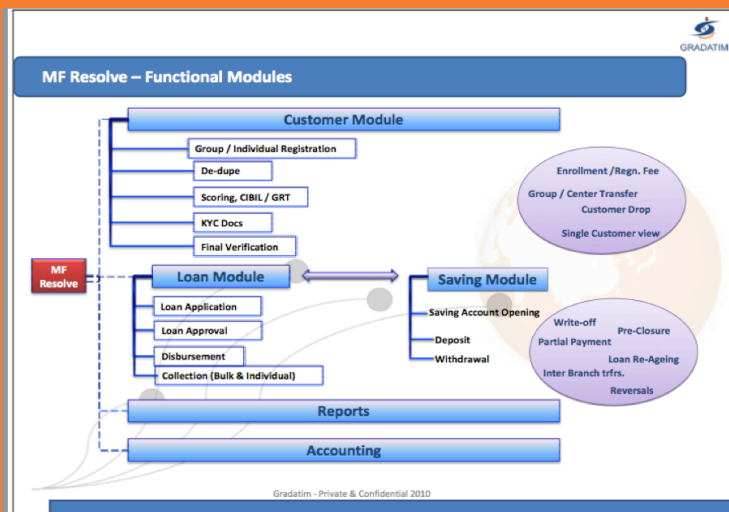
GRADATIM

MF Resolve – Functional Modules

Customer Module

Group / Individual Registration

De-dupe

Scoring, CIBIL / GRT

KYC Docs

Final Verification

Enrollment /Regn. Fee

Group / Center Transfer

Customer Drop

Single Customer view

MF Resolve

Loan Module

Saving Module

Loan Application

Loan Approval

Disbursement

Collection (Bulk & Individual)

Saving Account Opening

Deposit

Withdrawal

Write-off

Pre-Closure

Partial Payment

Loan Re-Ageing

Inter Branch trfrs.

Reversals

Reports

Accounting

Gradatim - Private & Confidential 2010